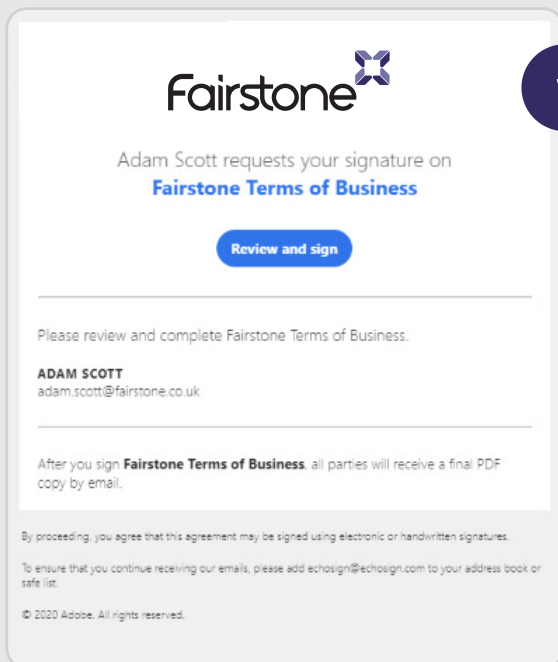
Fairstone

Adam Scott requests your signature on
Fairstone Terms of Business

Review and sign

Please review and complete Fairstone Terms of Business.

ADAM SCOTT
adam.scott@fairstone.co.uk

After you sign Fairstone Terms of Business, all parties will receive a final PDF copy by email.

By proceeding, you agree that this agreement may be signed using electronic or handwritten signatures.

To ensure that you continue receiving our emails, please add echosign@echosign.com to your address book or safe list.

© 2020 Adobe. All rights reserved.